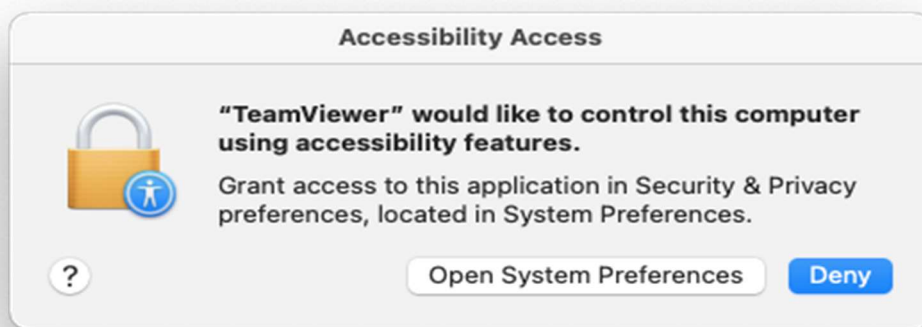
Accessibility Access

“TeamViewer” would like to control this computer using accessibility features.

Grant access to this application in Security & Privacy preferences, located in System Preferences.

?

Open System Preferences

Deny